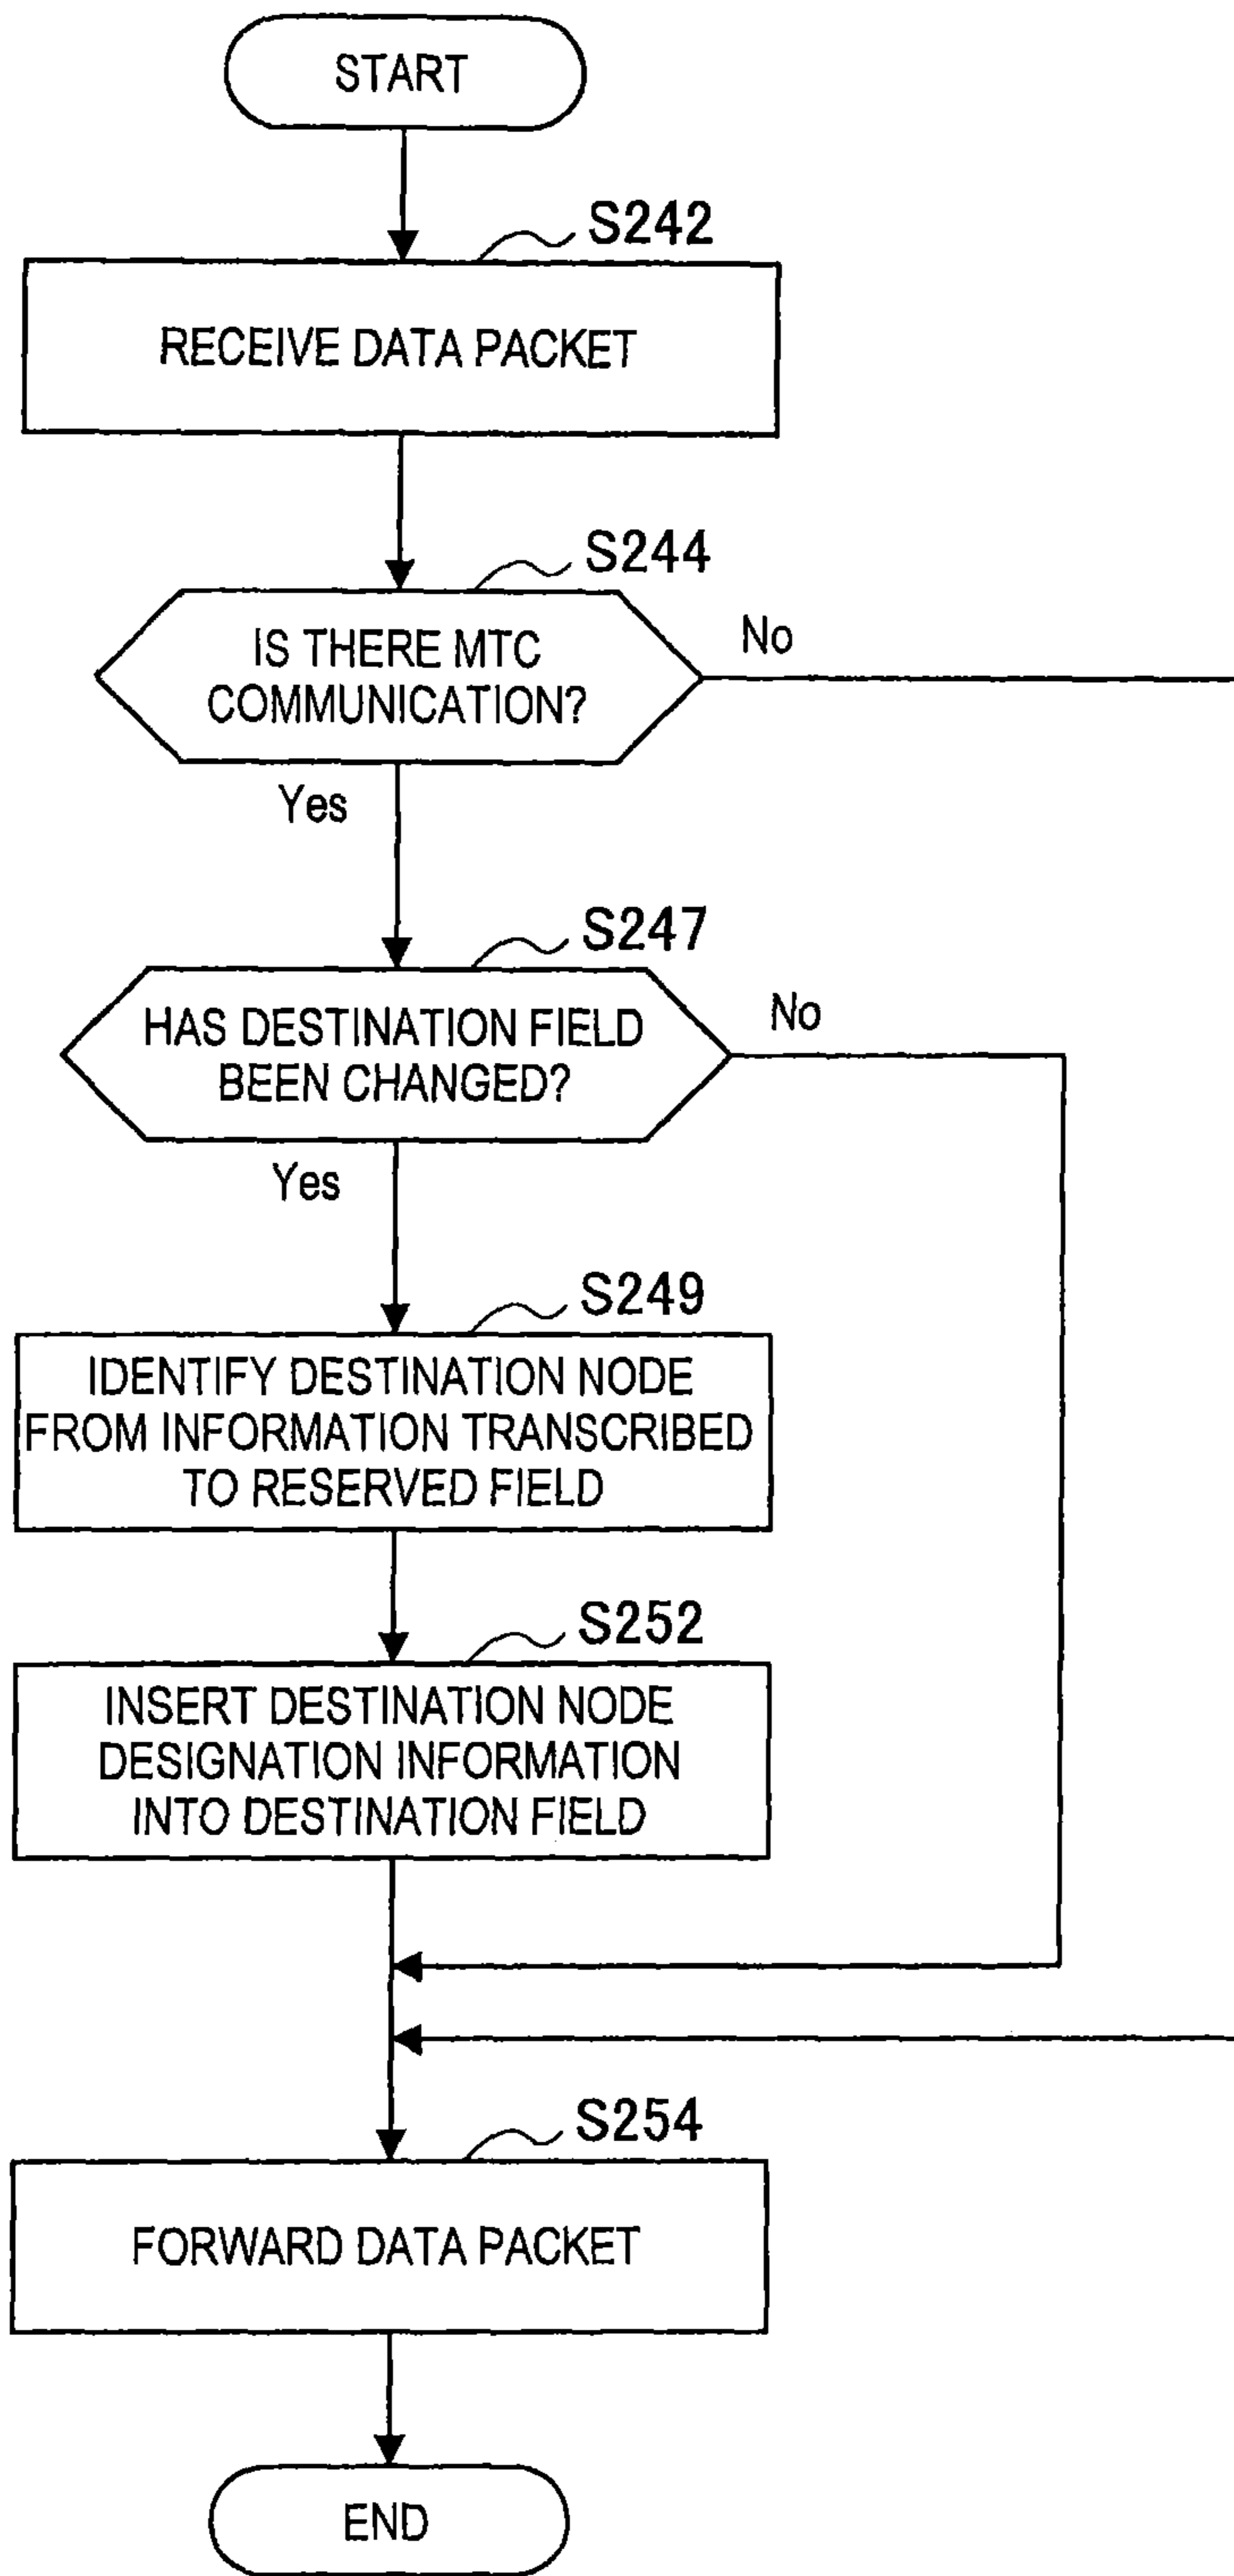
START

S242

RECEIVE DATA PACKET

S244

IS THERE MTC COMMUNICATION?

No

Yes

S247

HAS DESTINATION FIELD BEEN CHANGED?

No

Yes

S249

IDENTIFY DESTINATION NODE FROM INFORMATION TRANSCRIBED TO RESERVED FIELD

S252

INSERT DESTINATION NODE DESIGNATION INFORMATION INTO DESTINATION FIELD

S254

FORWARD DATA PACKET

END